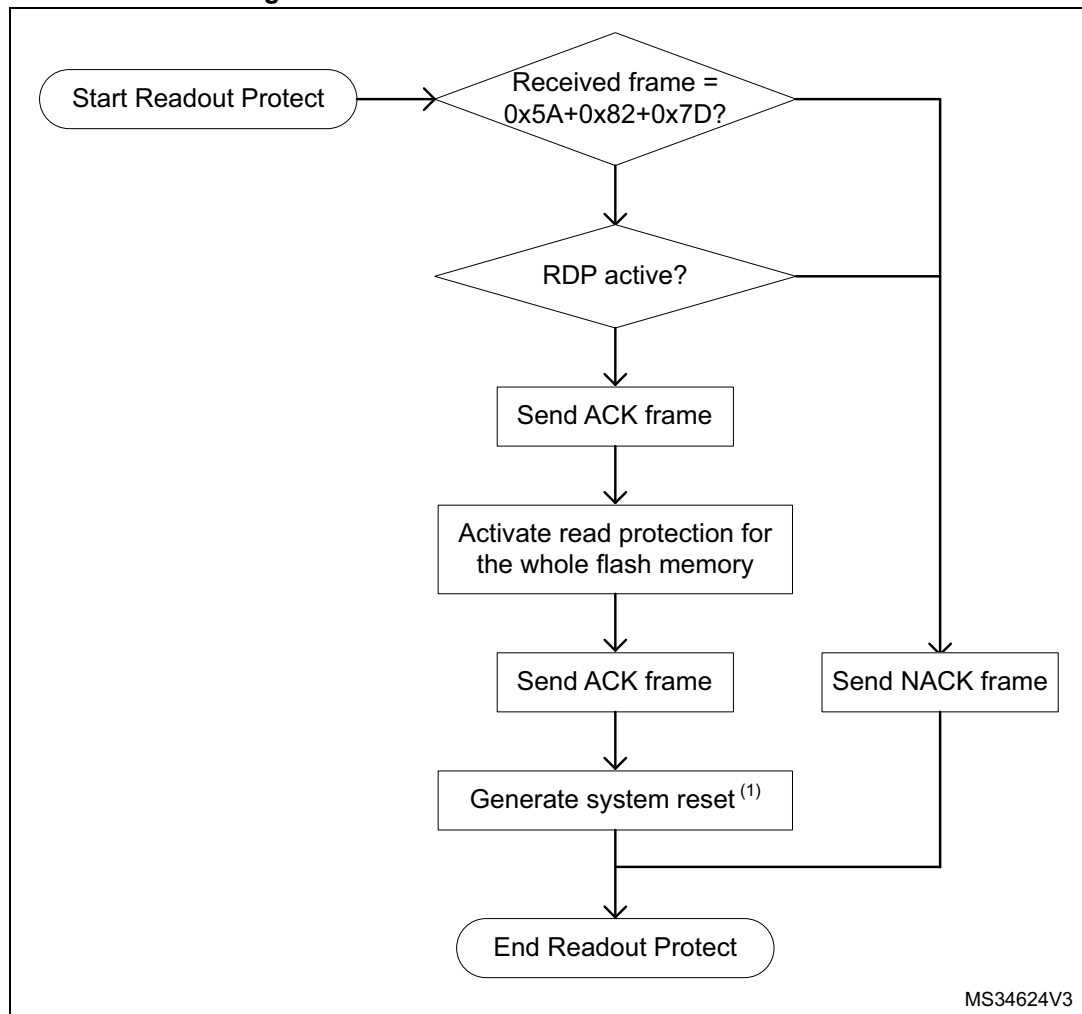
Start Readout Protect

Received frame = 0x5A+0x82+0x7D?

RDP active?

Send ACK frame

Activate read protection for the whole flash memory

Send ACK frame

Send NACK frame

Generate system reset $^{(1)}$

End Readout Protect

MS34624V3